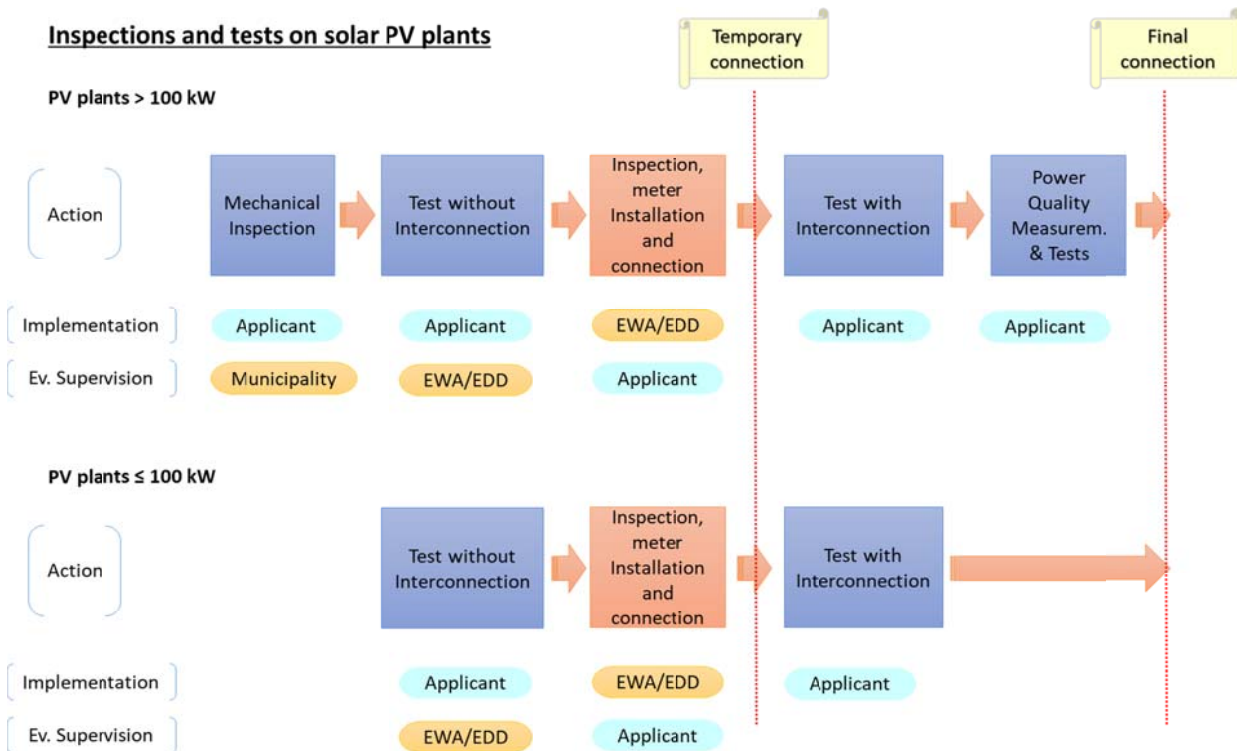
Inspections and tests on solar PV plants

Temporary connection

Final connection

PV plants > 100 kW

Action

Mechanical Inspection

Test without Interconnection

Inspection, meter Installation and connection

Test with Interconnection

Power Quality Measurem. & Tests

Implementation

Applicant

Applicant

EWA/EDD

Applicant

Applicant

Ev. Supervision

Municipality

EWA/EDD

Applicant

PV plants ≤ 100 kW

Action

Test without Interconnection

Inspection, meter Installation and connection

Test with Interconnection

Implementation

Applicant

EWA/EDD

Applicant

Ev. Supervision

EWA/EDD

Applicant